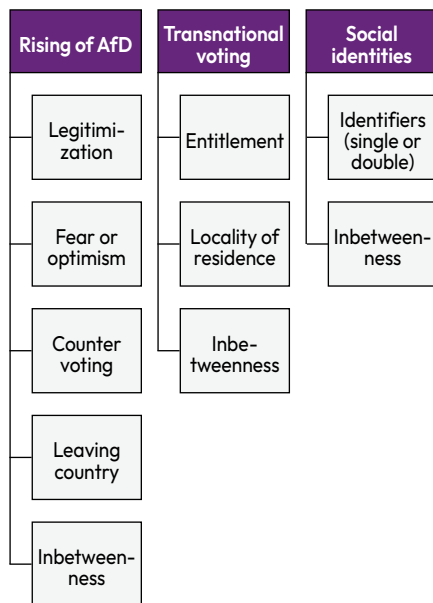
Rising of AfD

Legitimization

Fear or optimism

Counter voting

Leaving country

Inbetweenness

Transnational voting

Entitlement

Locality of residence

Inbetweenness

Social identities

Identifiers (single or double)

Inbetweenness